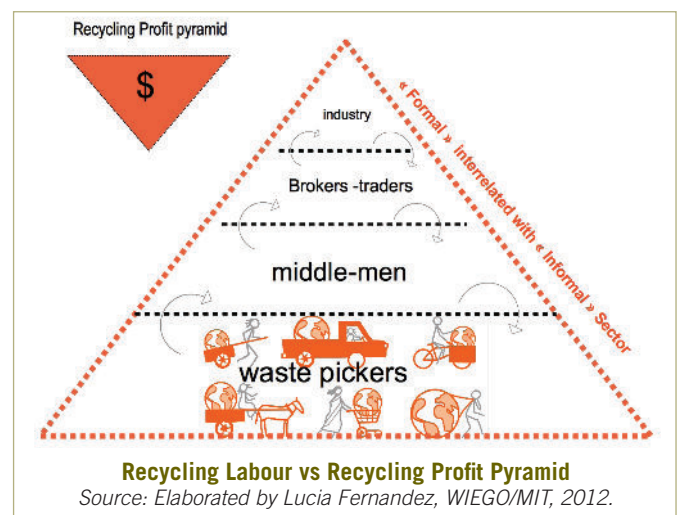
Recycling Profit pyramid

$

industry

Brokers -traders

middle-men

waste pickers

« Formal » interrelated with « Informal » Sector

Recycling Labour vs Recycling Profit Pyramid

Source: Elaborated by Lucia Fernandez, WIEGO/MIT, 2012.